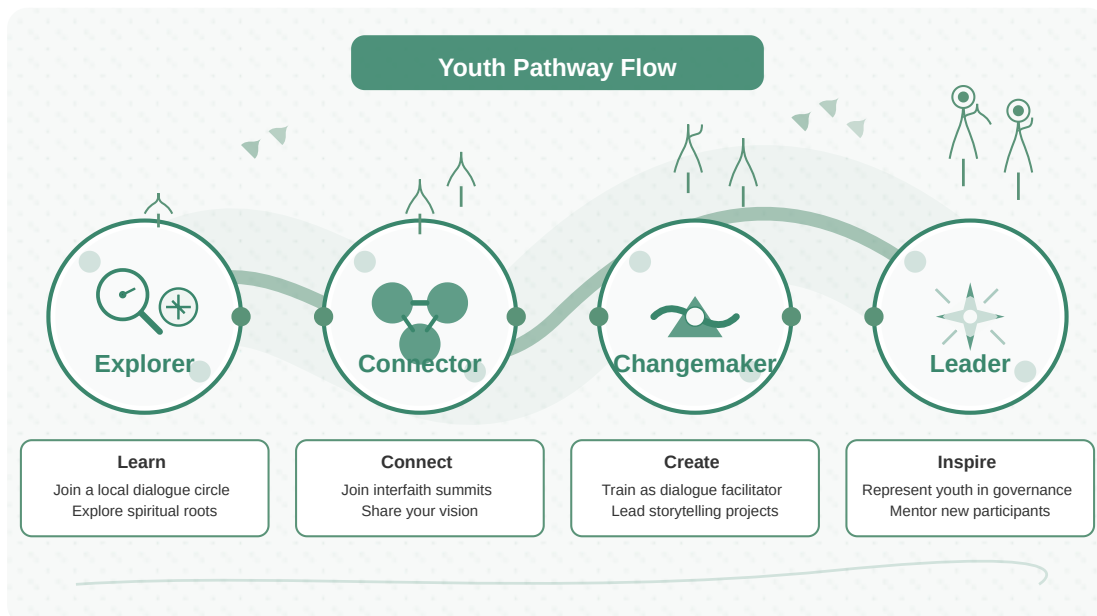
Youth Pathway Flow

Explorer

Connector

Changemaker

Leader

Learn
Join a local dialogue circle
Explore spiritual roots

Connect
Join interfaith summits
Share your vision

Create
Train as dialogue facilitator
Lead storytelling projects

Inspire
Represent youth in governance
Mentor new participants